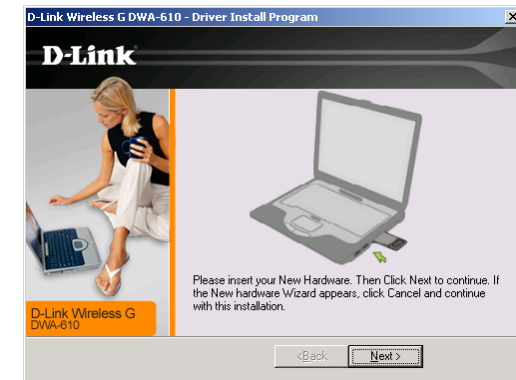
D-Link Wireless G DWA-610 - Driver Install Program

D-Link

D-Link Wireless G
DWA-610

Please insert your New Hardware. Then Click Next to continue. If the New hardware Wizard appears, click Cancel and continue with this installation.

< Back

Next >

X